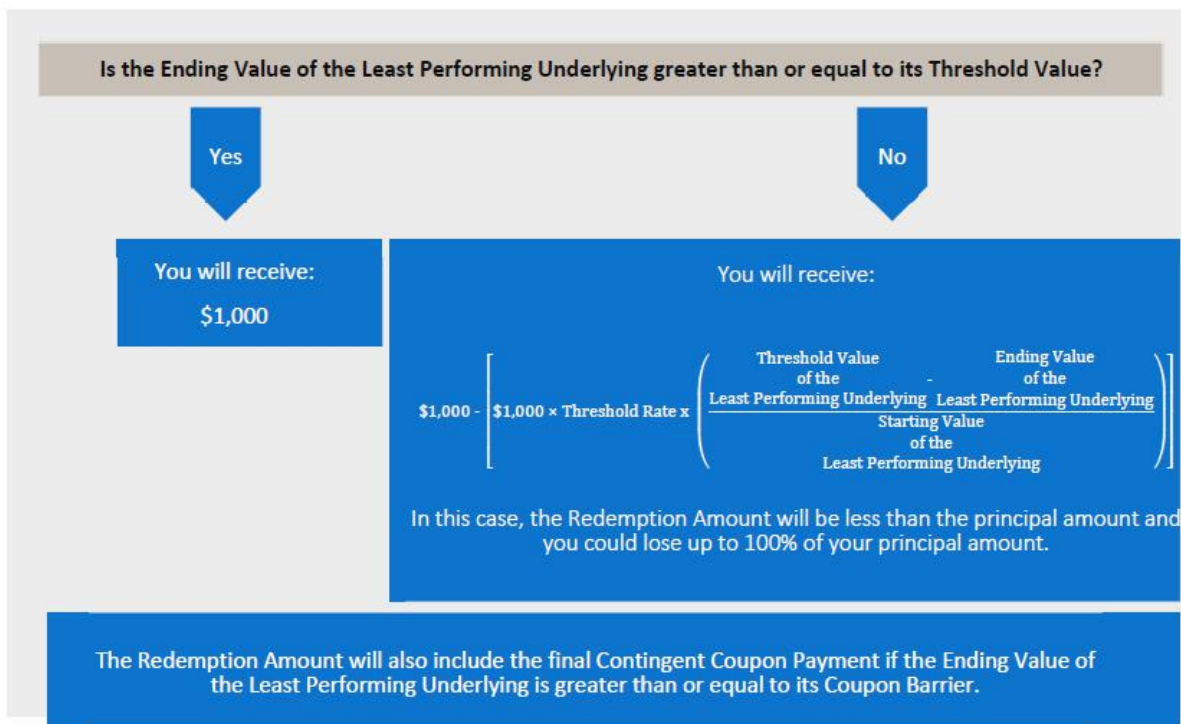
Is the Ending Value of the Least Performing Underlying greater than or equal to its Threshold Value?

Yes

No

You will receive:

$1,000

You will receive:

$\$1{,}000 - \left[ \$1{,}000 \times \text{Threshold Rate} \times \left( \frac{\text{Threshold Value of the Least Performing Underlying} - \text{Ending Value of the Least Performing Underlying}}{\text{Starting Value of the Least Performing Underlying}} \right) \right]$

In this case, the Redemption Amount will be less than the principal amount and you could lose up to 100% of your principal amount.

The Redemption Amount will also include the final Contingent Coupon Payment if the Ending Value of the Least Performing Underlying is greater than or equal to its Coupon Barrier.